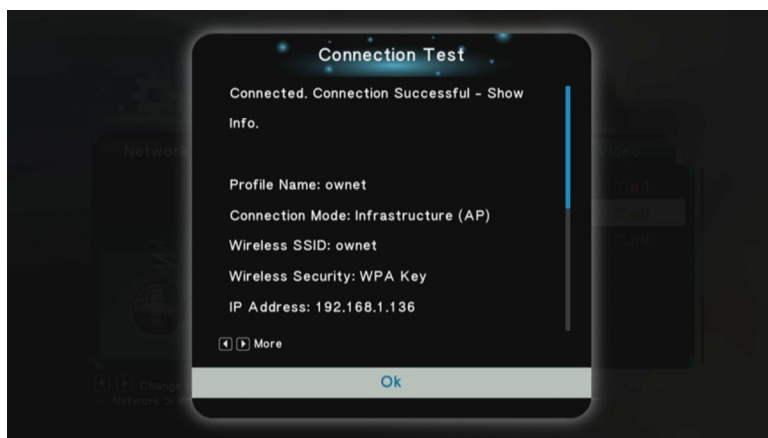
Connection Test

Connected. Connection Successful - Show Info.

Profile Name: ownet

Connection Mode: Infrastructure (AP)

Wireless SSID: ownet

Wireless Security: WPA Key

IP Address: 192.168.1.136

◀ ▶ More

Ok